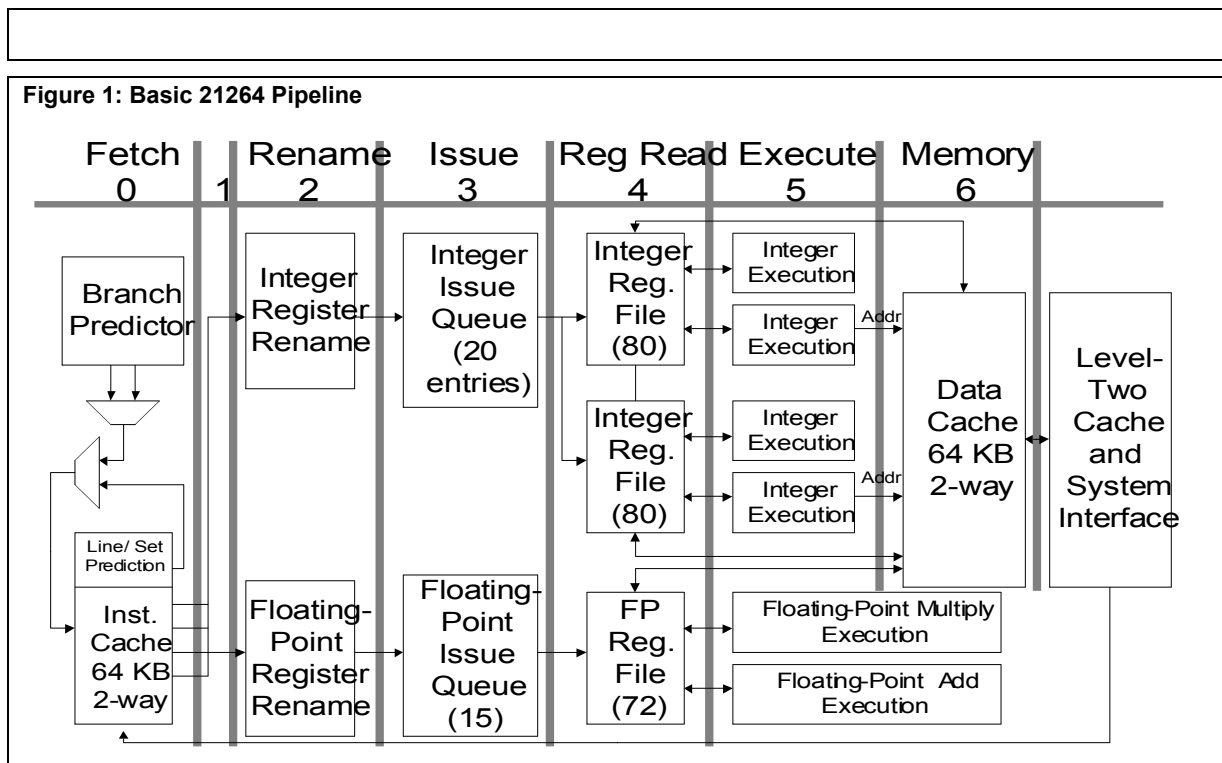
Figure 1: Basic 21264 Pipeline

Fetch 0
1
Rename 2
Issue 3
Reg Read 4
Execute 5
Memory 6

Branch Predictor

Line/ Set Prediction

Inst. Cache 64 KB 2-way

Integer Register Rename

Floating-Point Register Rename

Integer Issue Queue (20 entries)

Floating-Point Issue Queue (15)

Integer Reg. File (80)

Integer Reg. File (80)

FP Reg. File (72)

Integer Execution

Integer Execution

Addr

Integer Execution

Integer Execution

Addr

Floating-Point Multiply Execution

Floating-Point Add Execution

Data Cache 64 KB 2-way

Level-Two Cache and System Interface